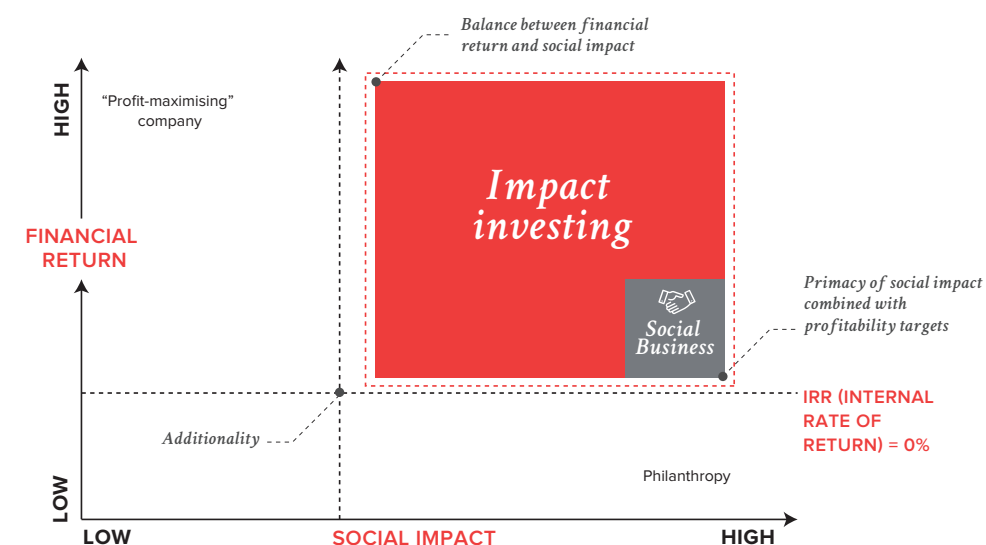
Balance between financial return and social impact

HIGH

"Profit-maximising" company

Impact investing

FINANCIAL RETURN

Social Business

Primacy of social impact combined with profitability targets

IRR (INTERNAL RATE OF RETURN) = 0%

Additionality

Philanthropy

LOW

LOW

SOCIAL IMPACT

HIGH